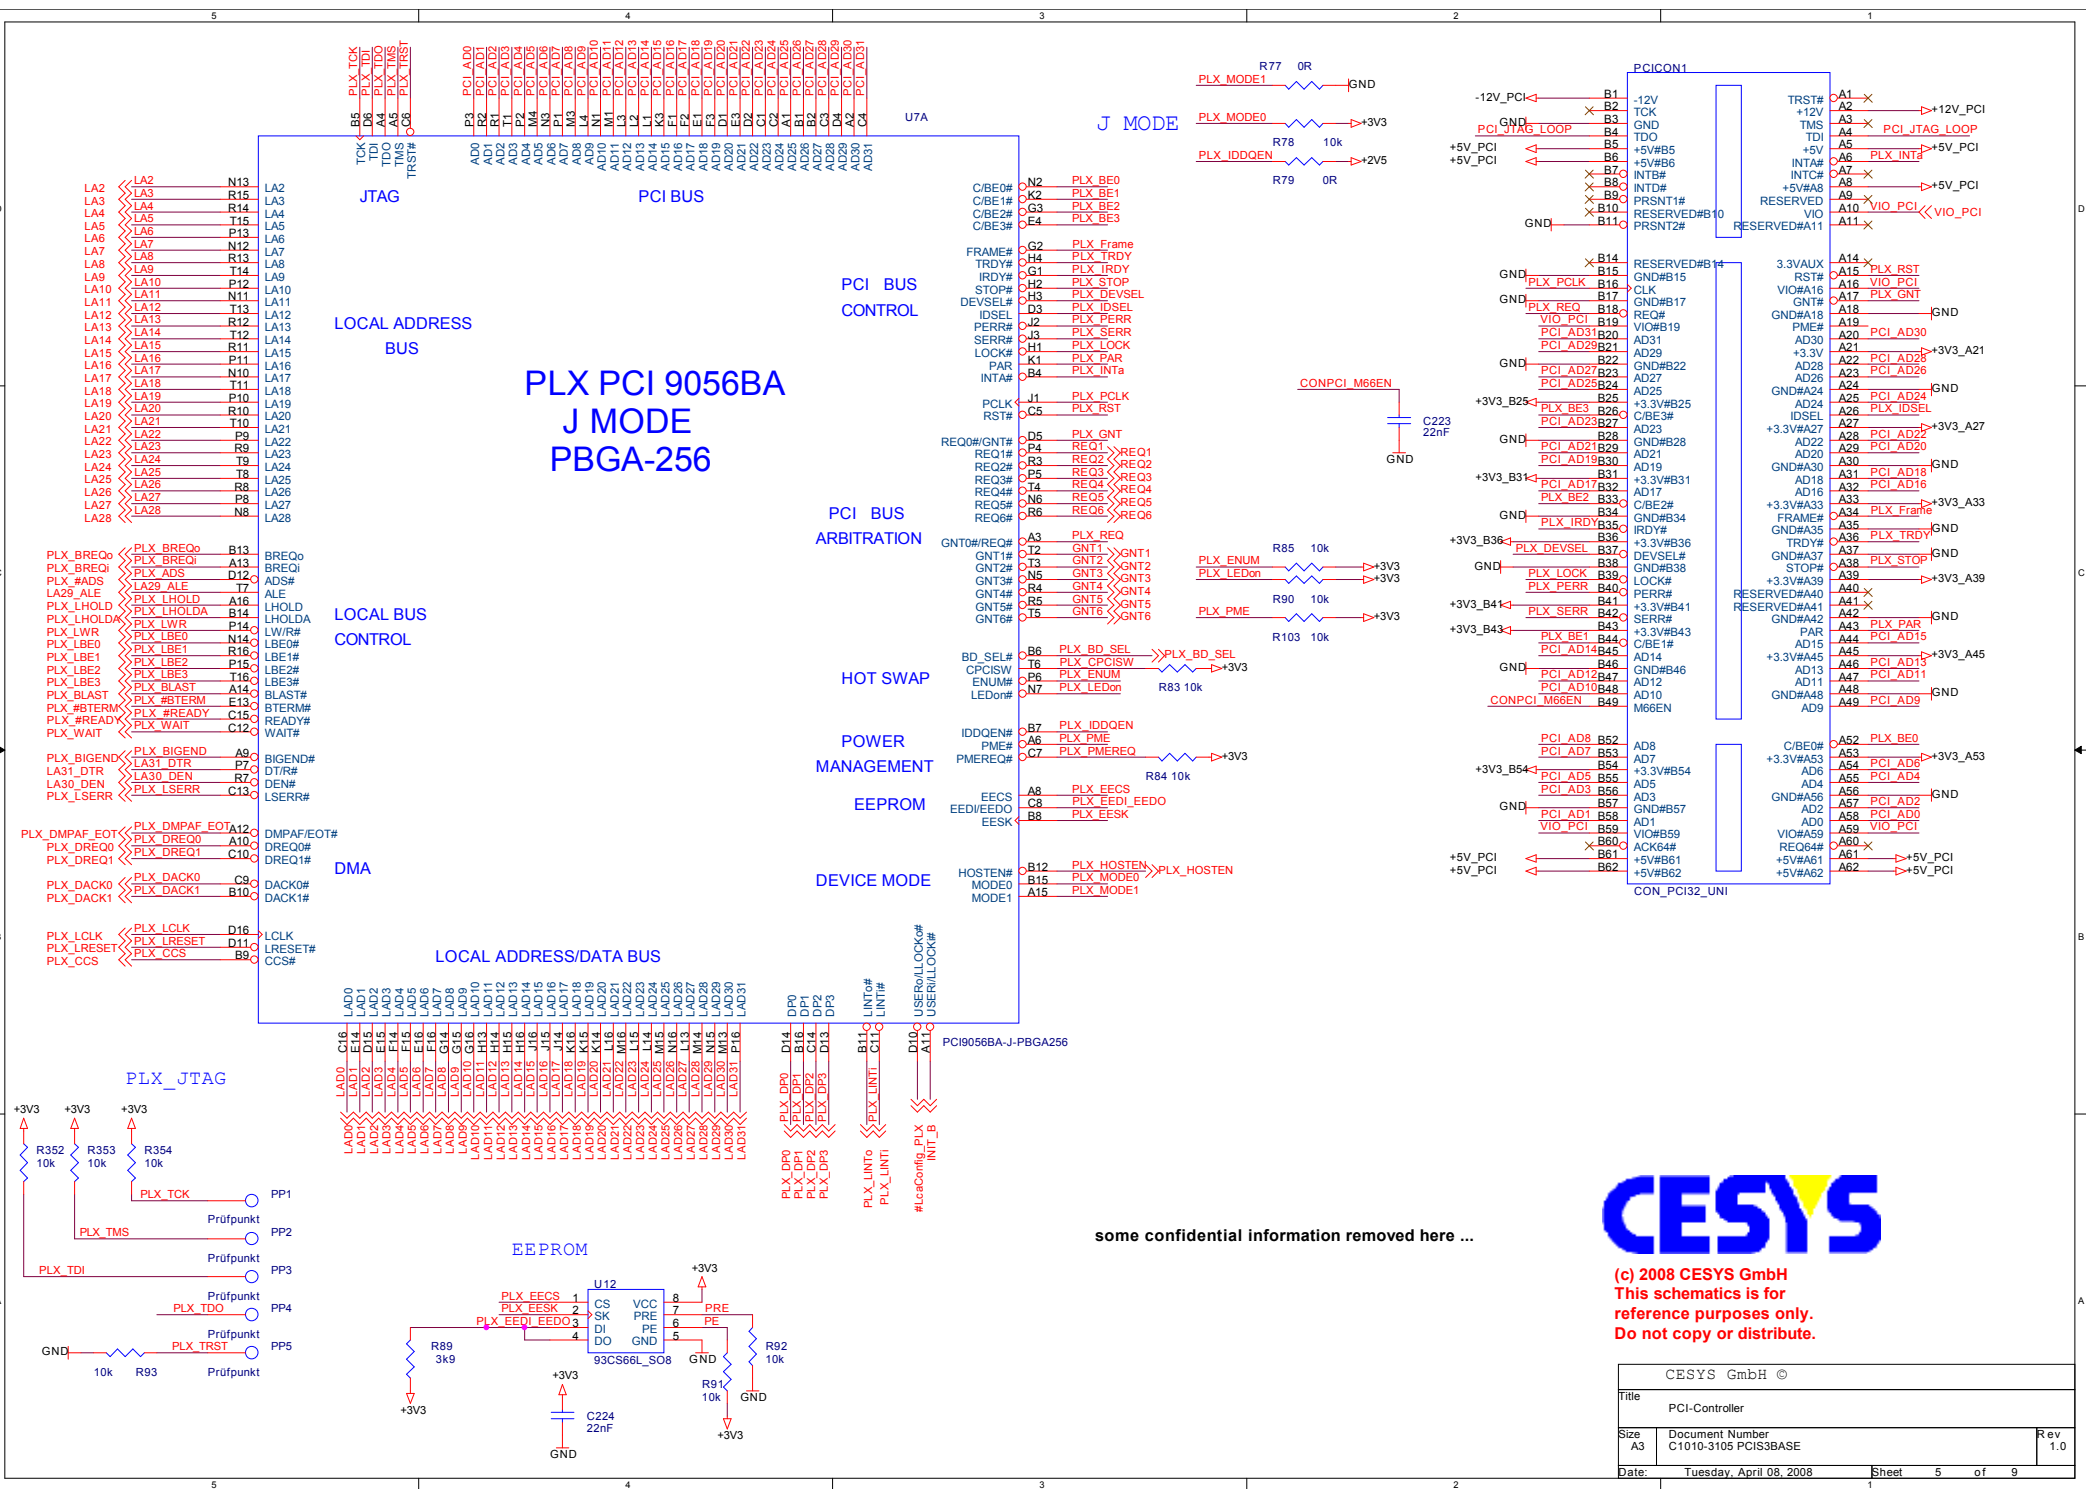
PLX PCI 9056BA
J MODE
PBGA-256

U7A

JTAG
PCI BUS
LOCAL ADDRESS BUS
PCI BUS CONTROL
PCI BUS ARBITRATION
LOCAL BUS CONTROL
HOT SWAP
POWER MANAGEMENT
EEPROM
DMA
DEVICE MODE
LOCAL ADDRESS/DATA BUS

PCI9056BA-J-PBGA256

J MODE

R77 0R PLX_MODE1 GND
PLX_MODE0 +3V3 R78 10k
PLX_IDDQEN +2V5 R79 0R

CONPCI_M66EN C223 22nF GND

R85 10k PLX_ENUM +3V3 PLX_LEDon +3V3
R90 10k PLX_PME +3V3 R103 10k
PLX_BD_SEL PLX_CPCISW R83 10k +3V3
PLX_PMEREQ R84 10k +3V3
PLX_HOSTEN

PCICON1
CON_PCI32_UNI

PLX_JTAG
+3V3 +3V3 +3V3
R352 10k R353 10k R354 10k
PLX_TCK PP1 Prüfpunkt
PLX_TMS PP2 Prüfpunkt
PLX_TDI PP3 Prüfpunkt
PLX_TDO PP4 Prüfpunkt
PLX_TRST PP5 Prüfpunkt
GND 10k R93

EEPROM
U12
93CS66L_SO8
PLX_EECS PLX_EESK PLX_EEDI_EEDO
CS SK DI DO VCC PRE PE GND
R89 3k9 +3V3
R92 10k R91 10k GND +3V3
C224 22nF GND

some confidential information removed here ...

CESYS

(c) 2008 CESYS GmbH
This schematics is for
reference purposes only.
Do not copy or distribute.

CESYS GmbH ©
Title
PCI-Controller
Size A3 Document Number C1010-3105 PCIS3BASE Rev 1.0
Date: Tuesday, April 08, 2008 Sheet 5 of 9